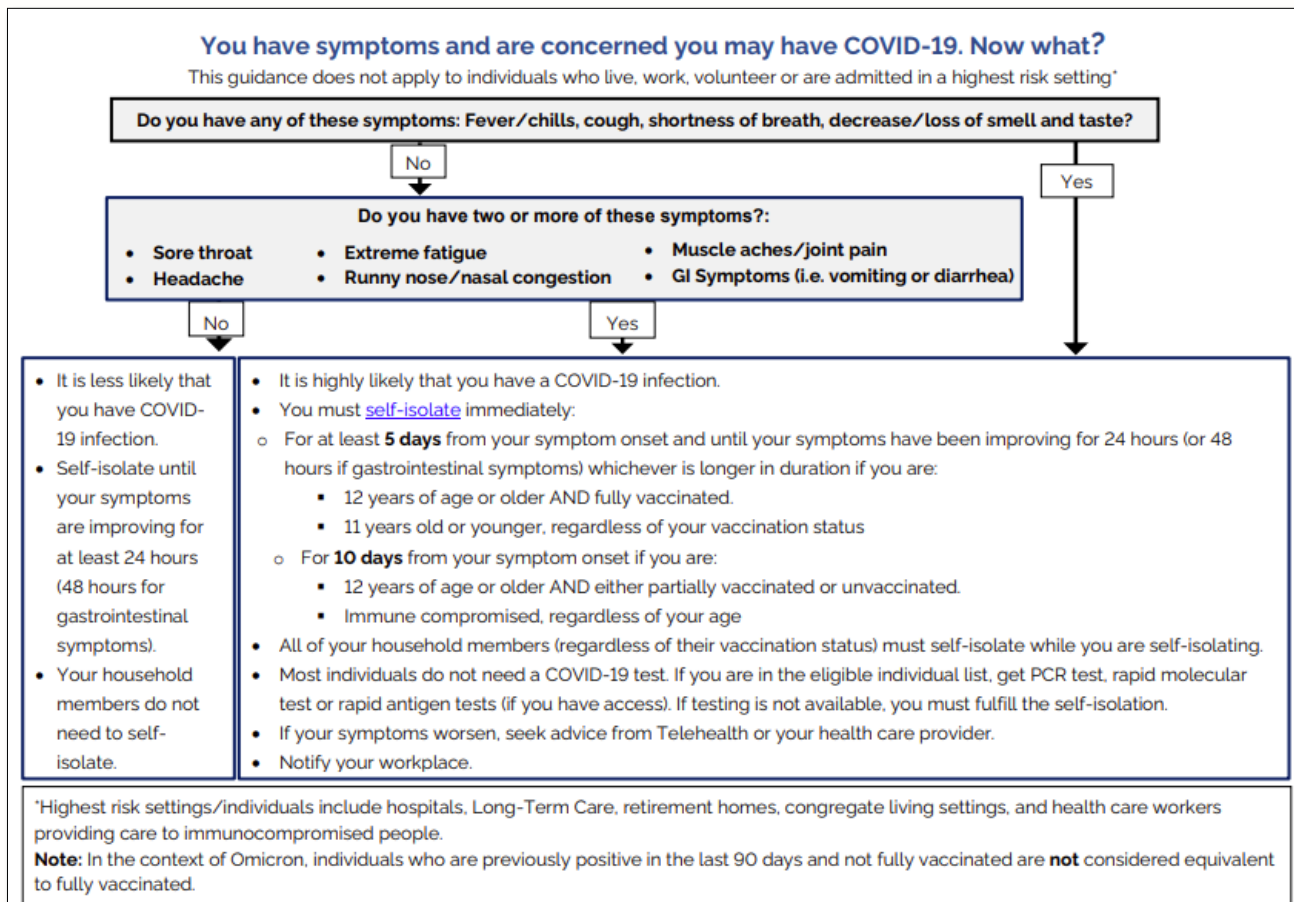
You have symptoms and are concerned you may have COVID-19. Now what?

This guidance does not apply to individuals who live, work, volunteer or are admitted in a highest risk setting*

Do you have any of these symptoms: Fever/chills, cough, shortness of breath, decrease/loss of smell and taste?

No

Yes

Do you have two or more of these symptoms?:

- Sore throat
- Headache
- Extreme fatigue
- Runny nose/nasal congestion
- Muscle aches/joint pain
- GI Symptoms (i.e. vomiting or diarrhea)

No

Yes

- It is less likely that you have COVID-19 infection.
- Self-isolate until your symptoms are improving for at least 24 hours (48 hours for gastrointestinal symptoms).
- Your household members do not need to self-isolate.

- It is highly likely that you have a COVID-19 infection.
- You must self-isolate immediately:
  - For at least **5 days** from your symptom onset and until your symptoms have been improving for 24 hours (or 48 hours if gastrointestinal symptoms) whichever is longer in duration if you are:
    - 12 years of age or older AND fully vaccinated.
    - 11 years old or younger, regardless of your vaccination status
  - For **10 days** from your symptom onset if you are:
    - 12 years of age or older AND either partially vaccinated or unvaccinated.
    - Immune compromised, regardless of your age
- All of your household members (regardless of their vaccination status) must self-isolate while you are self-isolating.
- Most individuals do not need a COVID-19 test. If you are in the eligible individual list, get PCR test, rapid molecular test or rapid antigen tests (if you have access). If testing is not available, you must fulfill the self-isolation.
- If your symptoms worsen, seek advice from Telehealth or your health care provider.
- Notify your workplace.

*Highest risk settings/individuals include hospitals, Long-Term Care, retirement homes, congregate living settings, and health care workers providing care to immunocompromised people.

**Note:** In the context of Omicron, individuals who are previously positive in the last 90 days and not fully vaccinated are **not** considered equivalent to fully vaccinated.